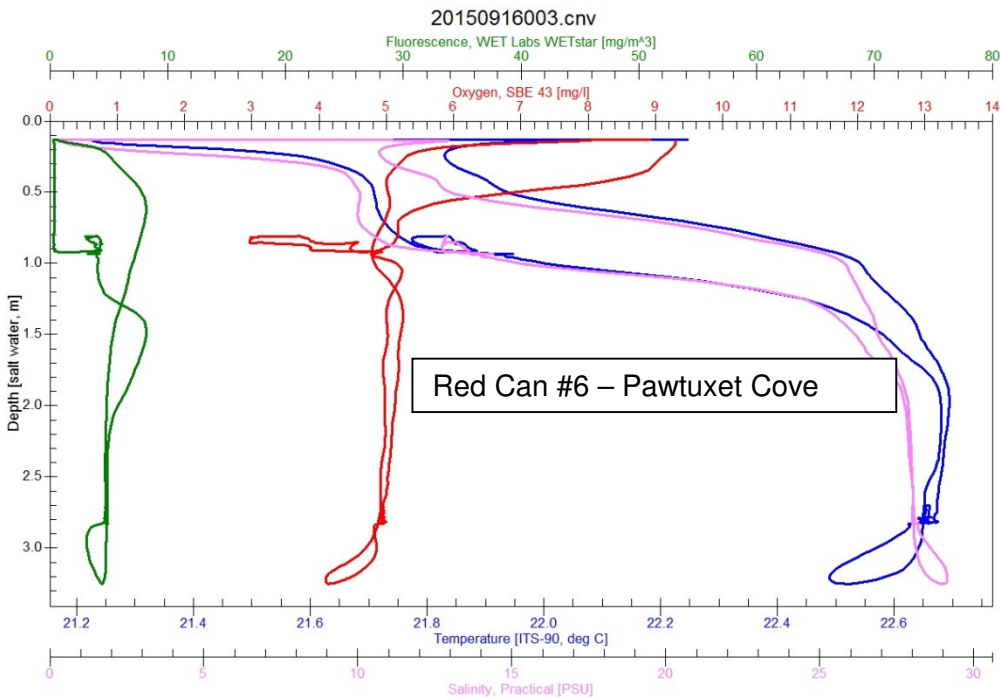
20150916003.cnv

Fluorescence, WET Labs WETstar [mg/m^3]

0 10 20 30 40 50 60 70 80

Oxygen, SBE 43 [mg/l]

0 1 2 3 4 5 6 7 8 9 10 11 12 13 14

Depth [salt water, m]

0.0 0.5 1.0 1.5 2.0 2.5 3.0

Red Can #6 – Pawtuxet Cove

21.2 21.4 21.6 21.8 22.0 22.2 22.4 22.6

Temperature [ITS-90, deg C]

0 5 10 15 20 25 30

Salinity, Practical [PSU]